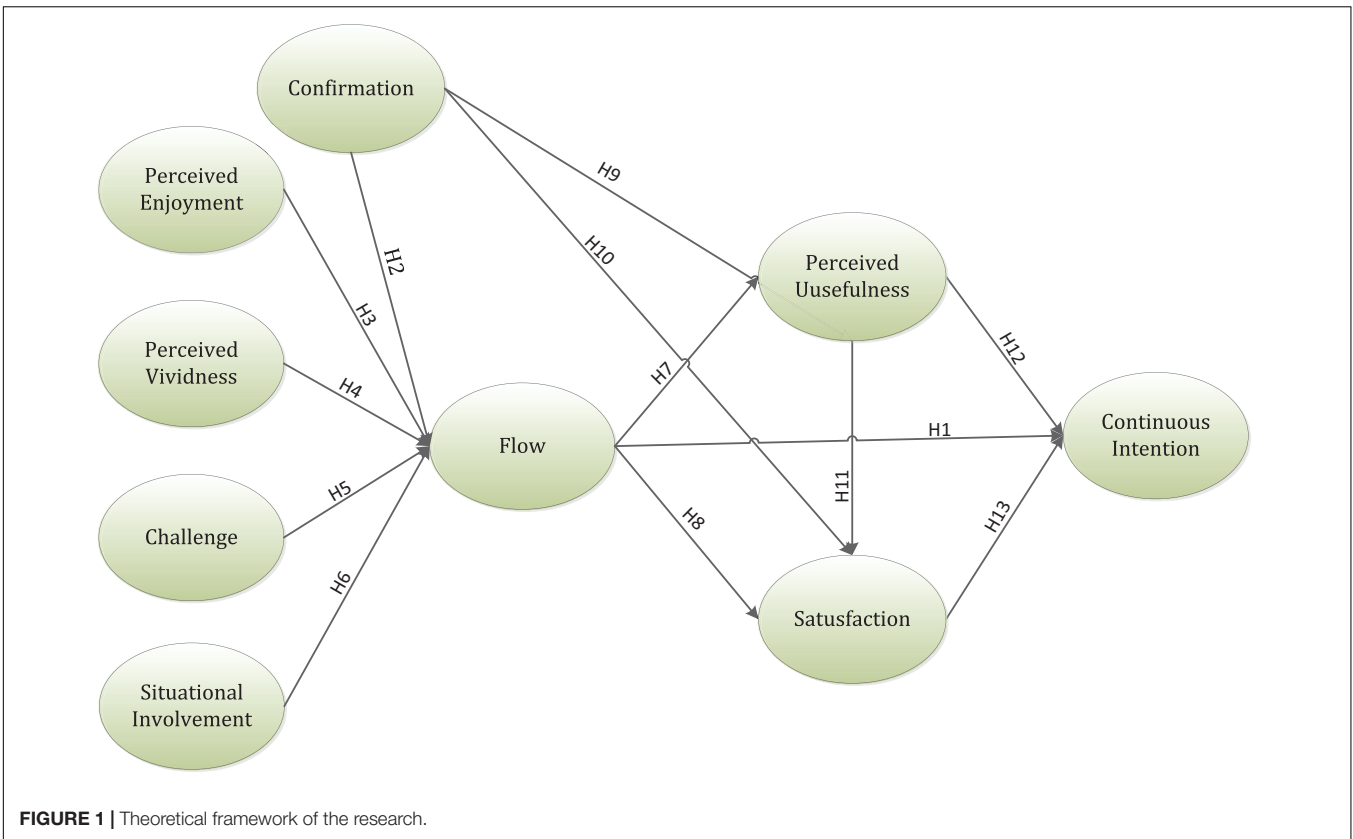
Confirmation

Perceived Enjoyment

Perceived Vividness

Challenge

Situational Involvement

Flow

Perceived Uusefulness

Satusfaction

Continuous Intention

H1

H2

H3

H4

H5

H6

H7

H8

H9

H10

H11

H12

H13

FIGURE 1 | Theoretical framework of the research.